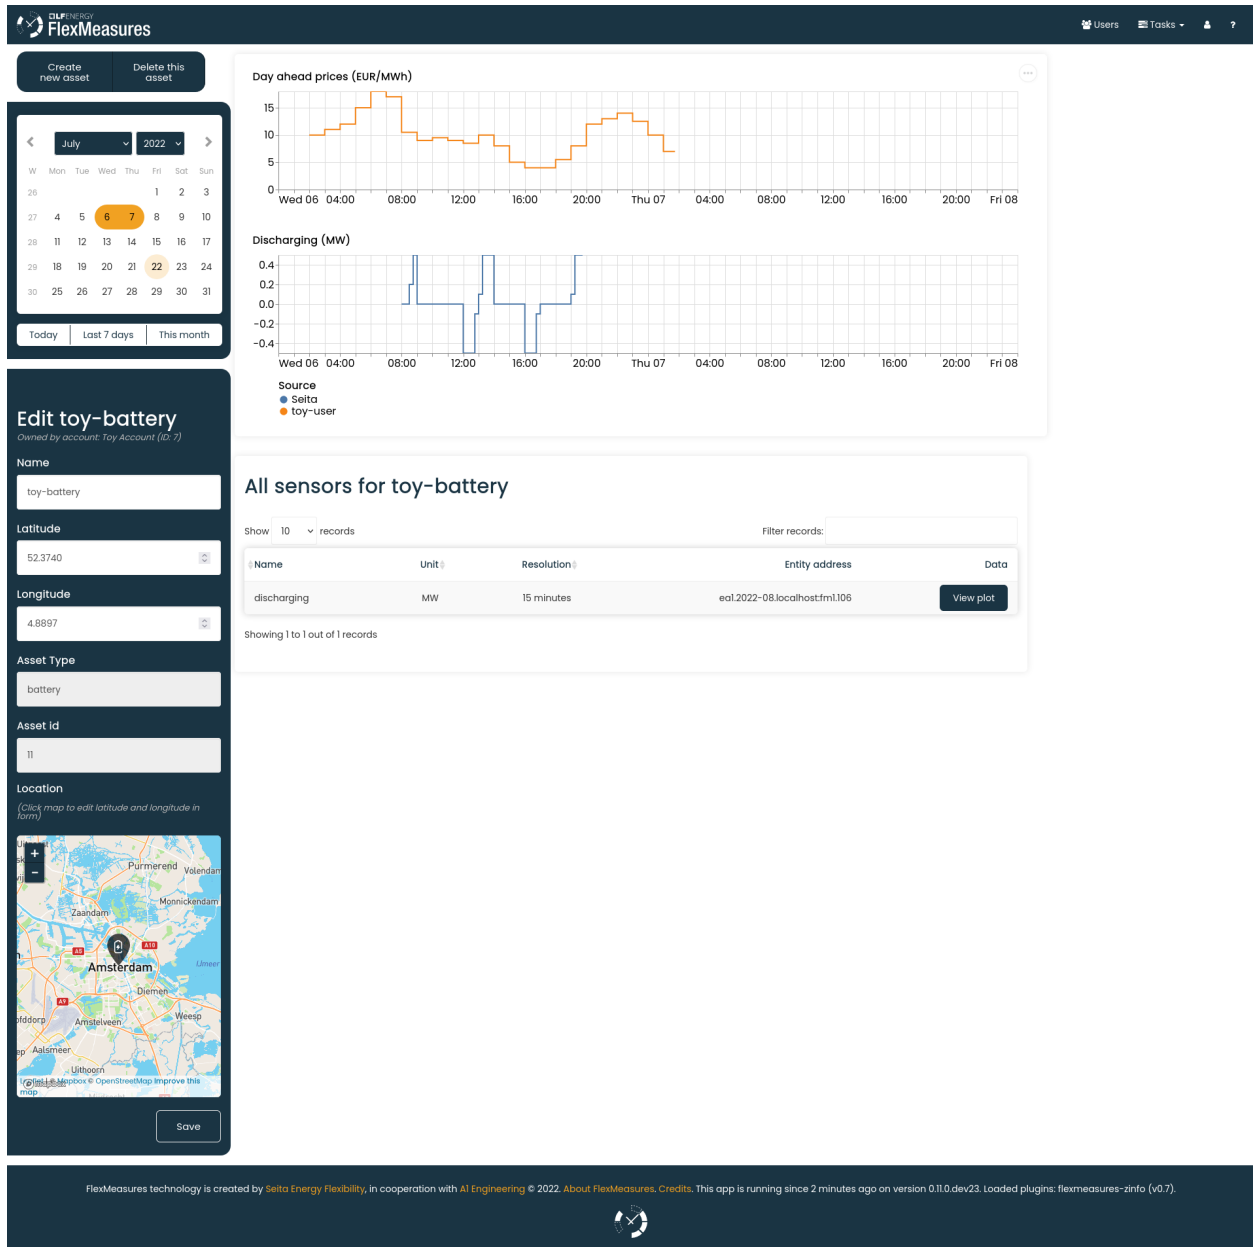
LF ENERGY FlexMeasures

Users Tasks ?

Create new asset | Delete this asset

July 2022

| W | Mon | Tue | Wed | Thu | Fri | Sat | Sun |
|---|---|---|---|---|---|---|---|
| 26 | | | | | 1 | 2 | 3 |
| 27 | 4 | 5 | 6 | 7 | 8 | 9 | 10 |
| 28 | 11 | 12 | 13 | 14 | 15 | 16 | 17 |
| 29 | 18 | 19 | 20 | 21 | 22 | 23 | 24 |
| 30 | 25 | 26 | 27 | 28 | 29 | 30 | 31 |

Today | Last 7 days | This month

Edit toy-battery
Owned by account: Toy Account (ID: 7)

Name
toy-battery

Latitude
52.3740

Longitude
4.8897

Asset Type
battery

Asset id
11

Location
(Click map to edit latitude and longitude in form)

+ -
Purmerend Volendam Monnickendam Zaandam A10 A8 Amsterdam IJmeer Diemen A9 Amstelveen Weesp Aalsmeer Uithoorn
© Mapbox © OpenStreetMap Improve this map

Save

Day ahead prices (EUR/MWh)
15 10 5 0
Wed 06 04:00 08:00 12:00 16:00 20:00 Thu 07 04:00 08:00 12:00 16:00 20:00 Fri 08

Discharging (MW)
0.4 0.2 0.0 −0.2 −0.4
Wed 06 04:00 08:00 12:00 16:00 20:00 Thu 07 04:00 08:00 12:00 16:00 20:00 Fri 08

Source
Seita
toy-user

All sensors for toy-battery

Show 10 records Filter records:

| Name | Unit | Resolution | Entity address | Data |
|---|---|---|---|---|
| discharging | MW | 15 minutes | ea1.2022-08.localhost:fm1.106 | View plot |

Showing 1 to 1 out of 1 records

FlexMeasures technology is created by Seita Energy Flexibility, in cooperation with A1 Engineering © 2022. About FlexMeasures. Credits. This app is running since 2 minutes ago on version 0.11.0.dev23. Loaded plugins: flexmeasures-zinfo (v0.7).